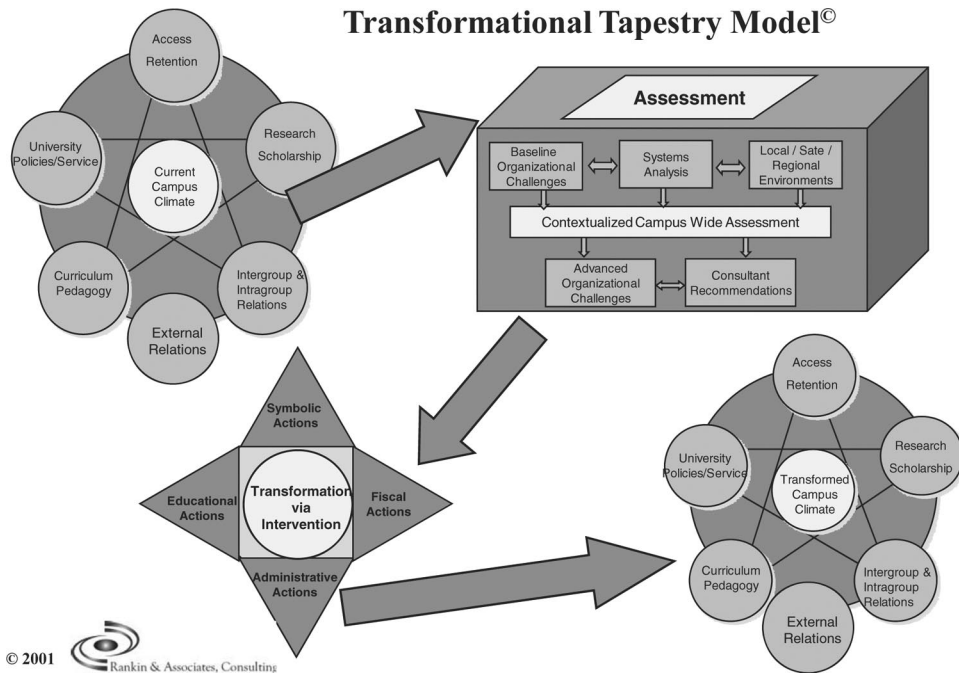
Transformational Tapestry Model©

Access
Retention

University Policies/Service

Current Campus Climate

Research
Scholarship

Curriculum Pedagogy

Intergroup & Intragroup Relations

External Relations

Assessment

Baseline Organizational Challenges

Systems Analysis

Local / Sate / Regional Environments

Contextualized Campus Wide Assessment

Advanced Organizational Challenges

Consultant Recommendations

Symbolic Actions

Educational Actions

Transformation via Intervention

Fiscal Actions

Administrative Actions

Access
Retention

University Policies/Service

Transformed Campus Climate

Research
Scholarship

Curriculum Pedagogy

Intergroup & Intragroup Relations

External Relations

© 2001

Rankin & Associates, Consulting